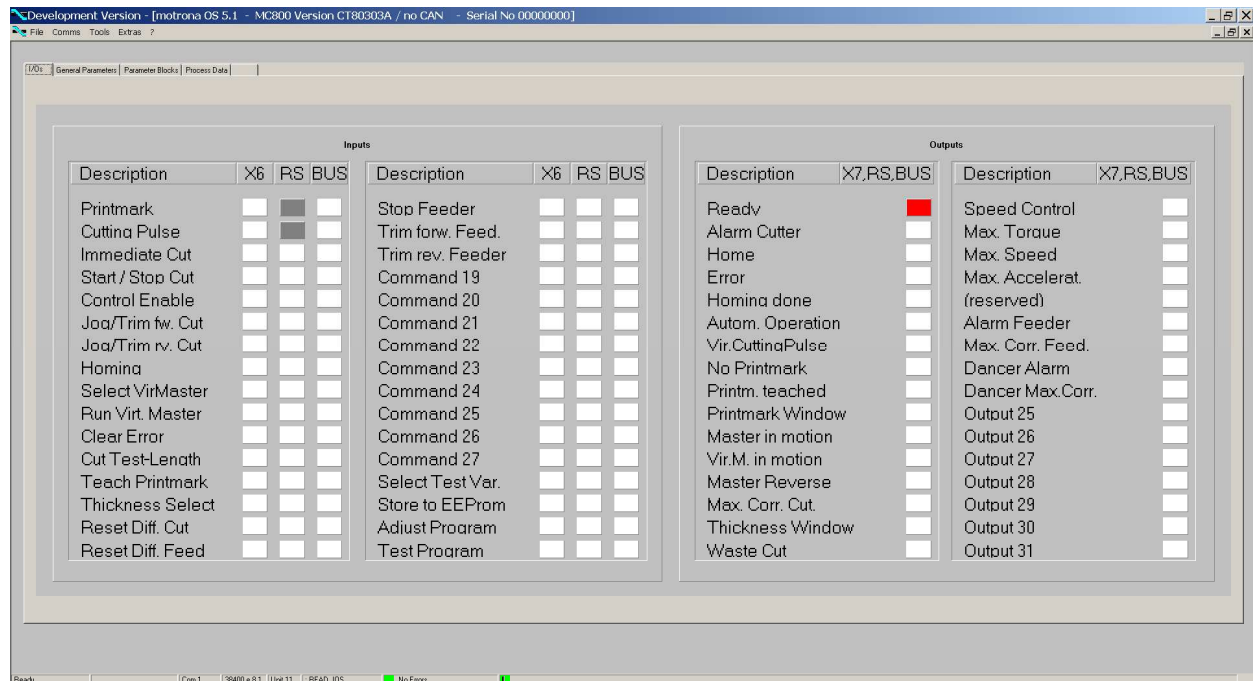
Development Version - [motrona OS 5.1 - MC800 Version CT80303A / no CAN - Serial No 00000000]

File Comms Tools Extras ?

I/Os | General Parameters | Parameter Blocks | Process Data

Inputs

| Description | X6 | RS | BUS |
|---|---|---|---|
| Printmark | | | |
| Cutting Pulse | | | |
| Immediate Cut | | | |
| Start / Stop Cut | | | |
| Control Enable | | | |
| Jog/Trim fw. Cut | | | |
| Jog/Trim rv. Cut | | | |
| Homing | | | |
| Select VirMaster | | | |
| Run Virt. Master | | | |
| Clear Error | | | |
| Cut Test-Length | | | |
| Teach Printmark | | | |
| Thickness Select | | | |
| Reset Diff. Cut | | | |
| Reset Diff. Feed | | | |

| Description | X6 | RS | BUS |
|---|---|---|---|
| Stop Feeder | | | |
| Trim forw. Feed. | | | |
| Trim rev. Feeder | | | |
| Command 19 | | | |
| Command 20 | | | |
| Command 21 | | | |
| Command 22 | | | |
| Command 23 | | | |
| Command 24 | | | |
| Command 25 | | | |
| Command 26 | | | |
| Command 27 | | | |
| Select Test Var. | | | |
| Store to EEProm | | | |
| Adjust Program | | | |
| Test Program | | | |

Outputs

| Description | X7,RS,BUS |
|---|---|
| Ready | |
| Alarm Cutter | |
| Home | |
| Error | |
| Homing done | |
| Autom. Operation | |
| Vir.CuttingPulse | |
| No Printmark | |
| Printm. teached | |
| Printmark Window | |
| Master in motion | |
| Vir.M. in motion | |
| Master Reverse | |
| Max. Corr. Cut. | |
| Thickness Window | |
| Waste Cut | |

| Description | X7,RS,BUS |
|---|---|
| Speed Control | |
| Max. Torque | |
| Max. Speed | |
| Max. Accelerat. | |
| (reserved) | |
| Alarm Feeder | |
| Max. Corr. Feed. | |
| Dancer Alarm | |
| Dancer Max.Corr. | |
| Output 25 | |
| Output 26 | |
| Output 27 | |
| Output 28 | |
| Output 29 | |
| Output 30 | |
| Output 31 | |

Ready | Com 1 | 38400 e 8 1 | Unit 11 | READ_IOS | No Errors